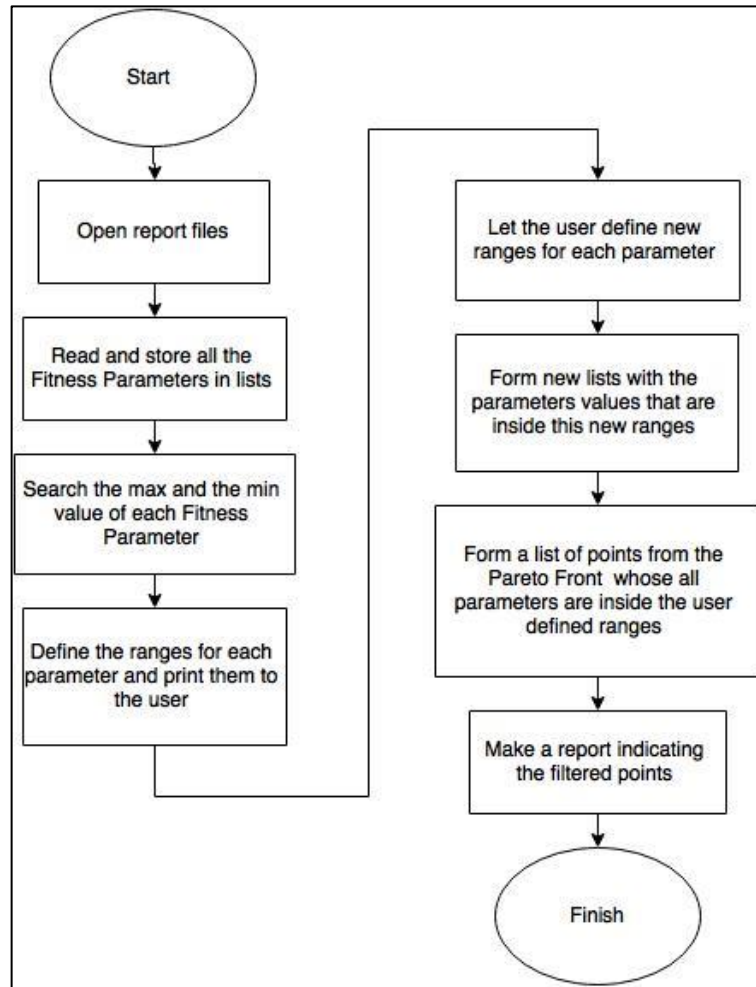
Start

Open report files

Read and store all the Fitness Parameters in lists

Search the max and the min value of each Fitness Parameter

Define the ranges for each parameter and print them to the user

Let the user define new ranges for each parameter

Form new lists with the parameters values that are inside this new ranges

Form a list of points from the Pareto Front whose all parameters are inside the user defined ranges

Make a report indicating the filtered points

Finish